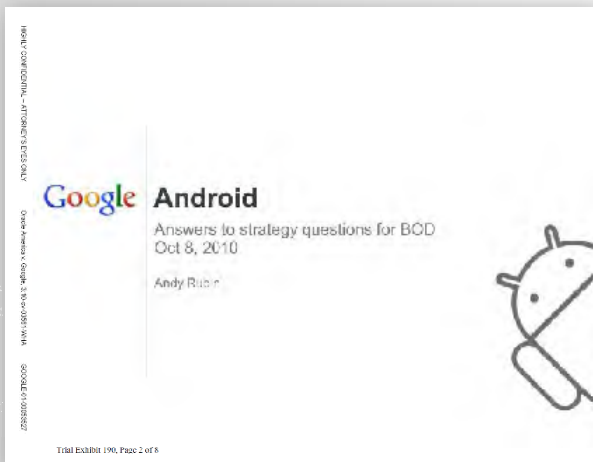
HIGHLY CONFIDENTIAL – ATTORNEY'S EYES ONLY

Oracle America v. Google, 3:10-cv-03561-WHA

GOOGLE-01-00058527

Google Android

Answers to strategy questions for BOD
Oct 8, 2010

Andy Rubin

Trial Exhibit 190, Page 2 of 8